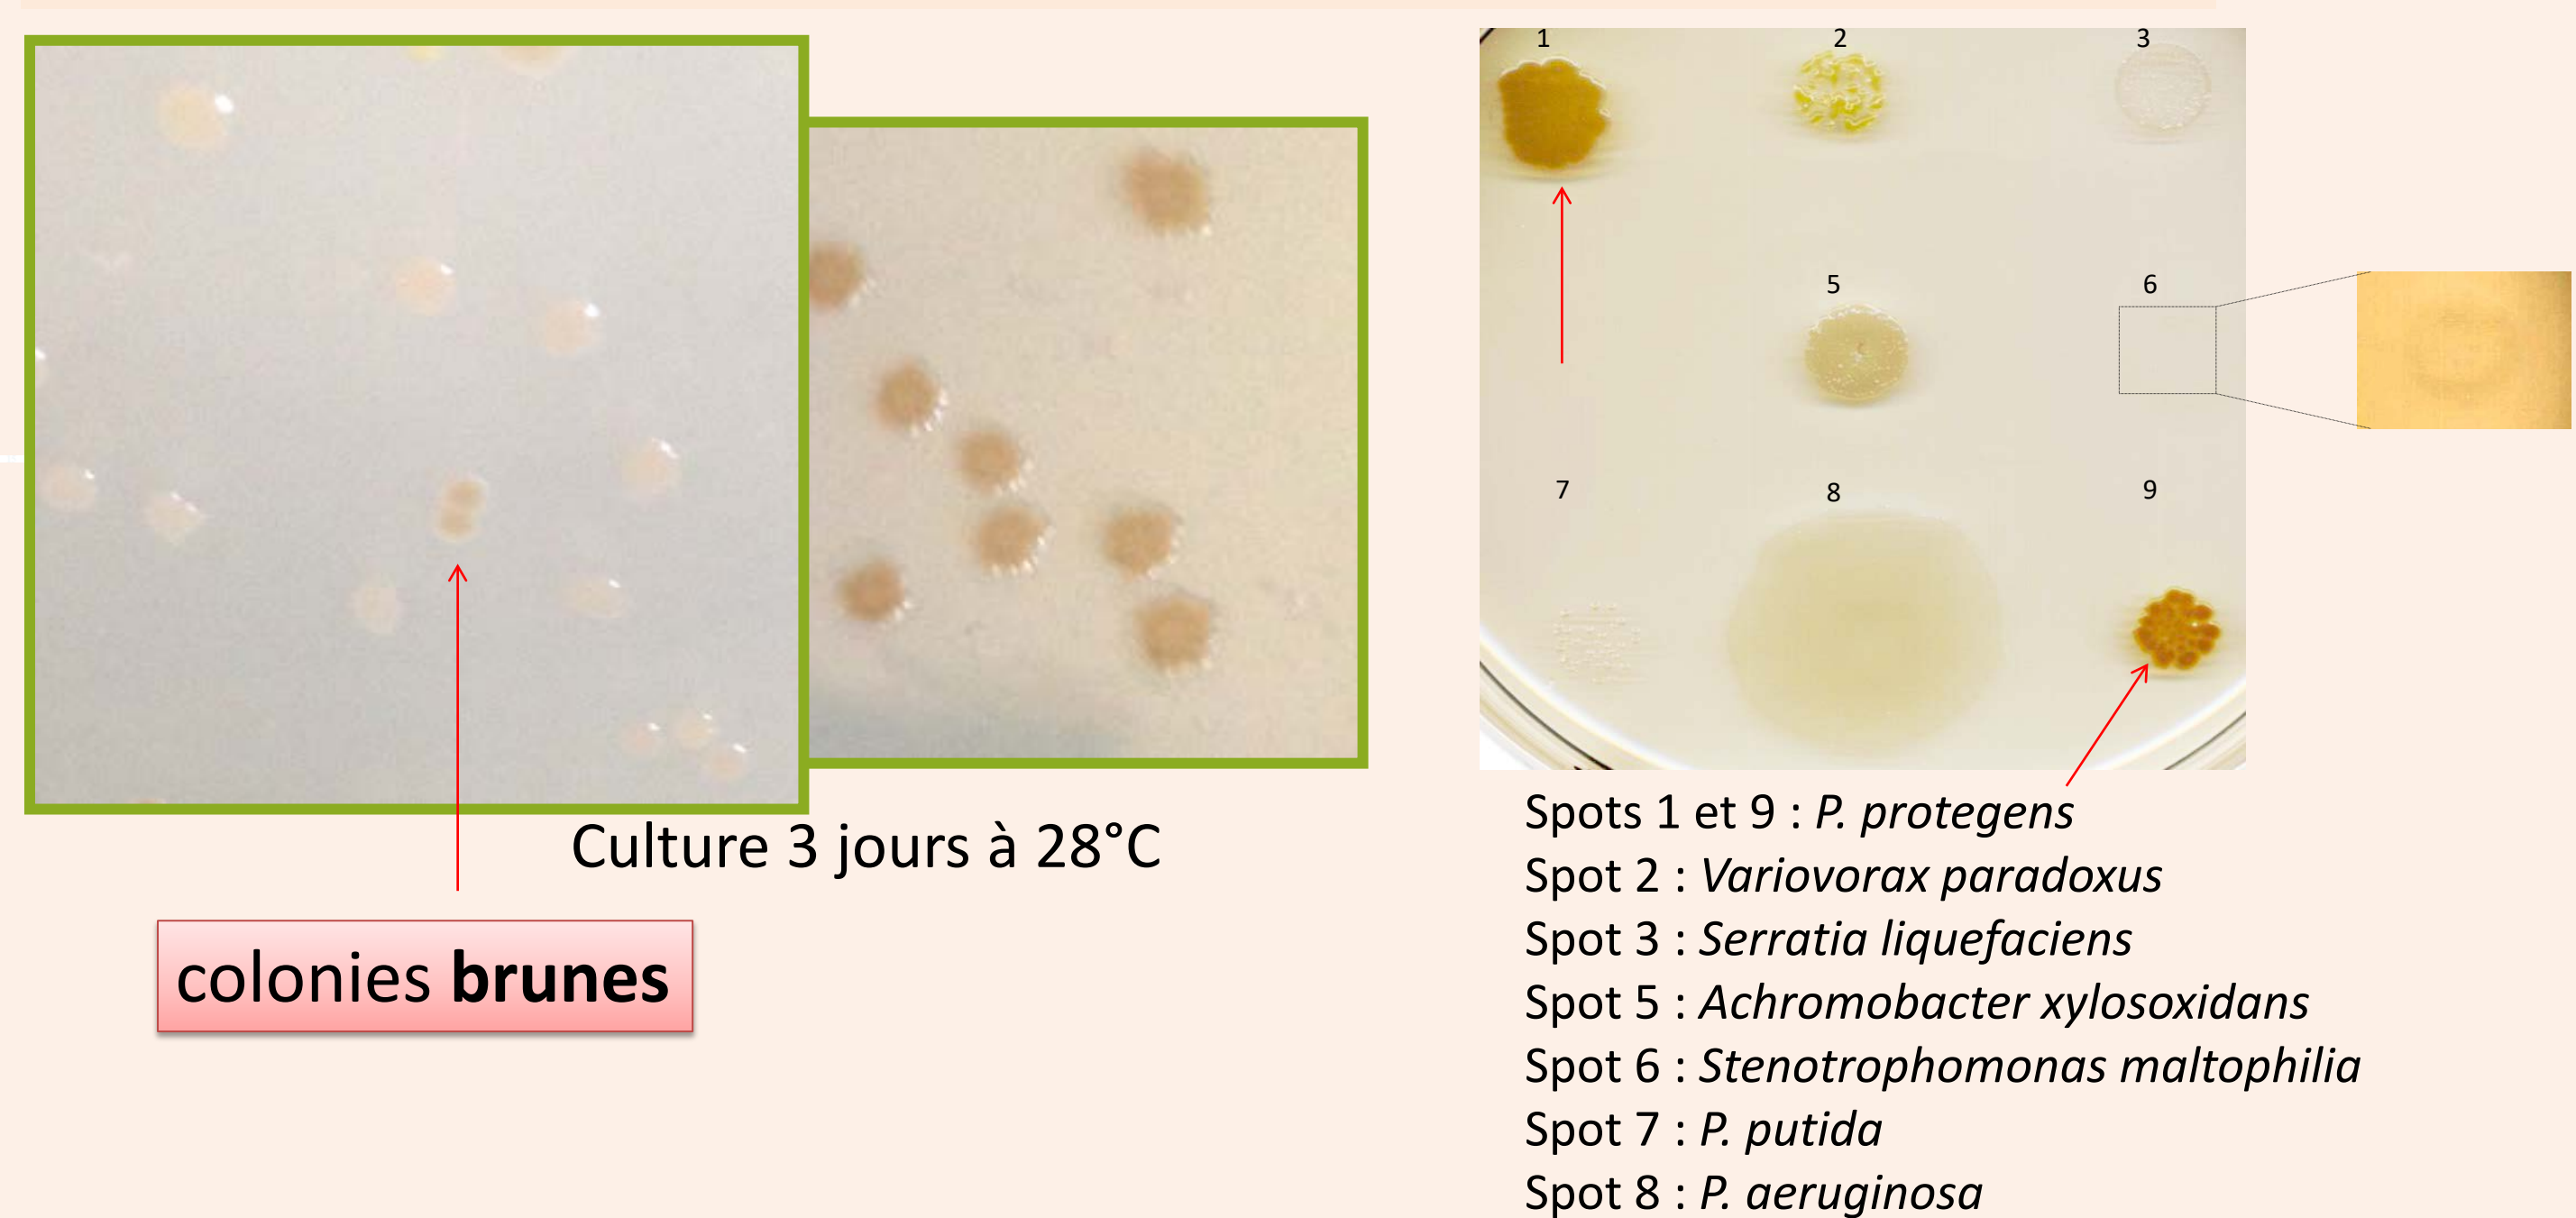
1
2
3
5
6
7
8
9

Culture 3 jours à 28°C

colonies **brunes**

Spots 1 et 9 : *P. protegens*
Spot 2 : *Variovorax paradoxus*
Spot 3 : *Serratia liquefaciens*
Spot 5 : *Achromobacter xylosoxidans*
Spot 6 : *Stenotrophomonas maltophilia*
Spot 7 : *P. putida*
Spot 8 : *P. aeruginosa*